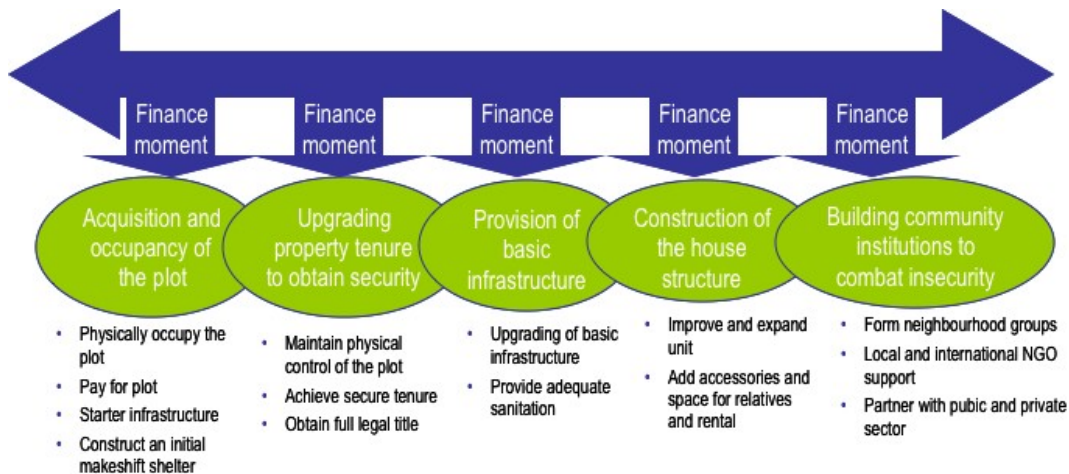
Finance moment

Finance moment

Finance moment

Finance moment

Finance moment

Acquisition and occupancy of the plot

Upgrading property tenure to obtain security

Provision of basic infrastructure

Construction of the house structure

Building community institutions to combat insecurity

- Physically occupy the plot
- Pay for plot
- Starter infrastructure
- Construct an initial makeshift shelter

- Maintain physical control of the plot
- Achieve secure tenure
- Obtain full legal title

- Upgrading of basic infrastructure
- Provide adequate sanitation

- Improve and expand unit
- Add accessories and space for relatives and rental

- Form neighbourhood groups
- Local and international NGO support
- Partner with pubic and private sector